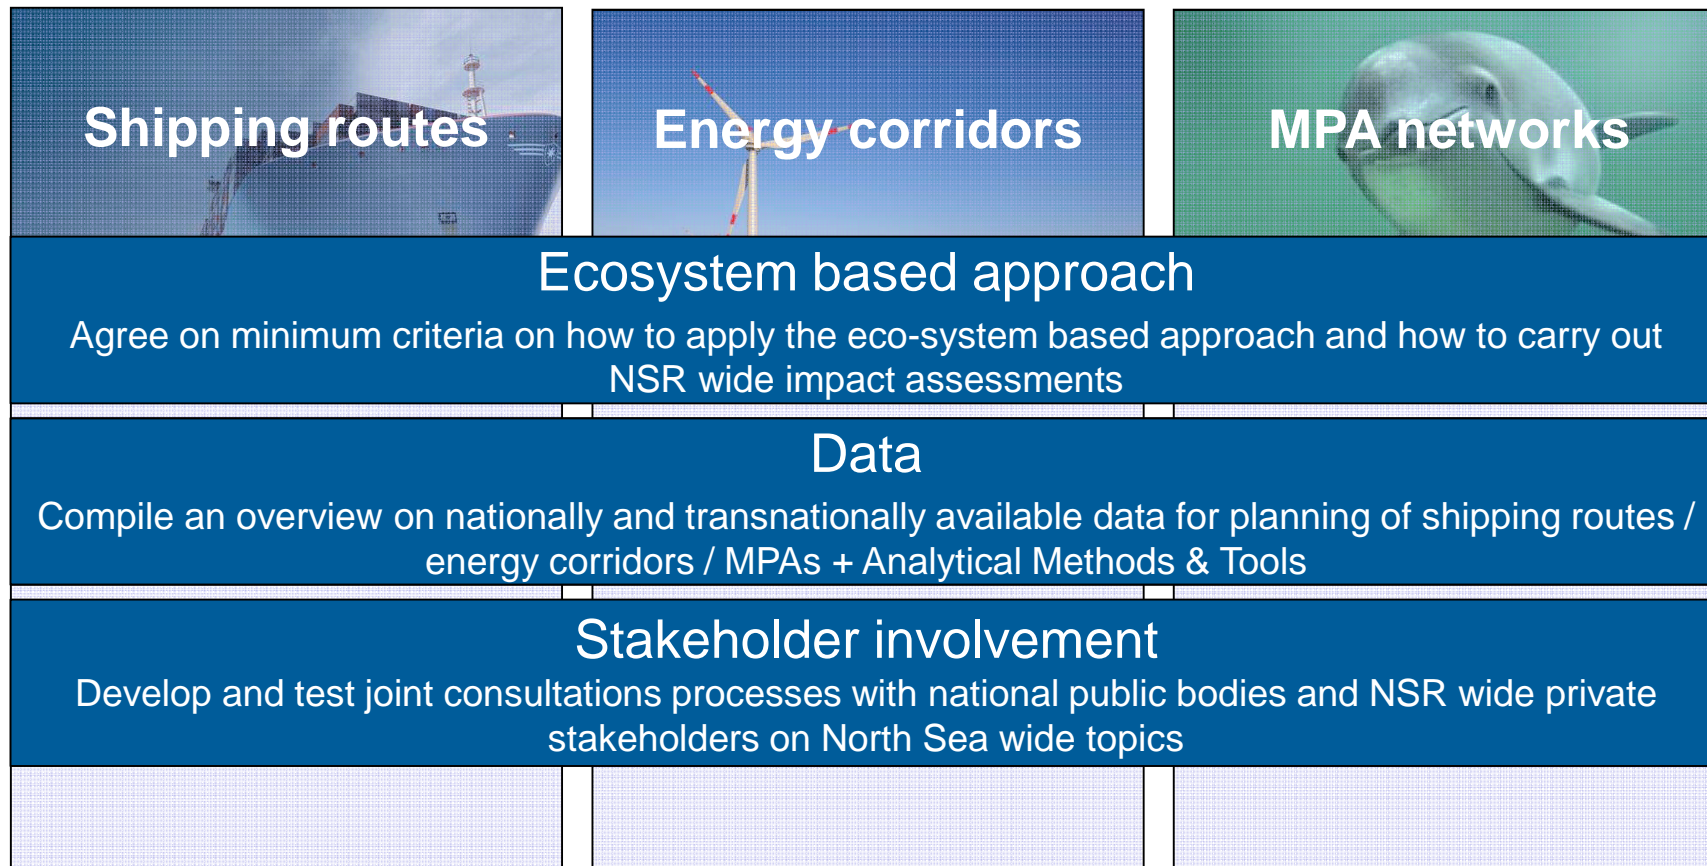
Shipping routes

Energy corridors

MPA networks

Ecosystem based approach

Agree on minimum criteria on how to apply the eco-system based approach and how to carry out NSR wide impact assessments

Data

Compile an overview on nationally and transnationally available data for planning of shipping routes / energy corridors / MPAs + Analytical Methods & Tools

Stakeholder involvement

Develop and test joint consultations processes with national public bodies and NSR wide private stakeholders on North Sea wide topics